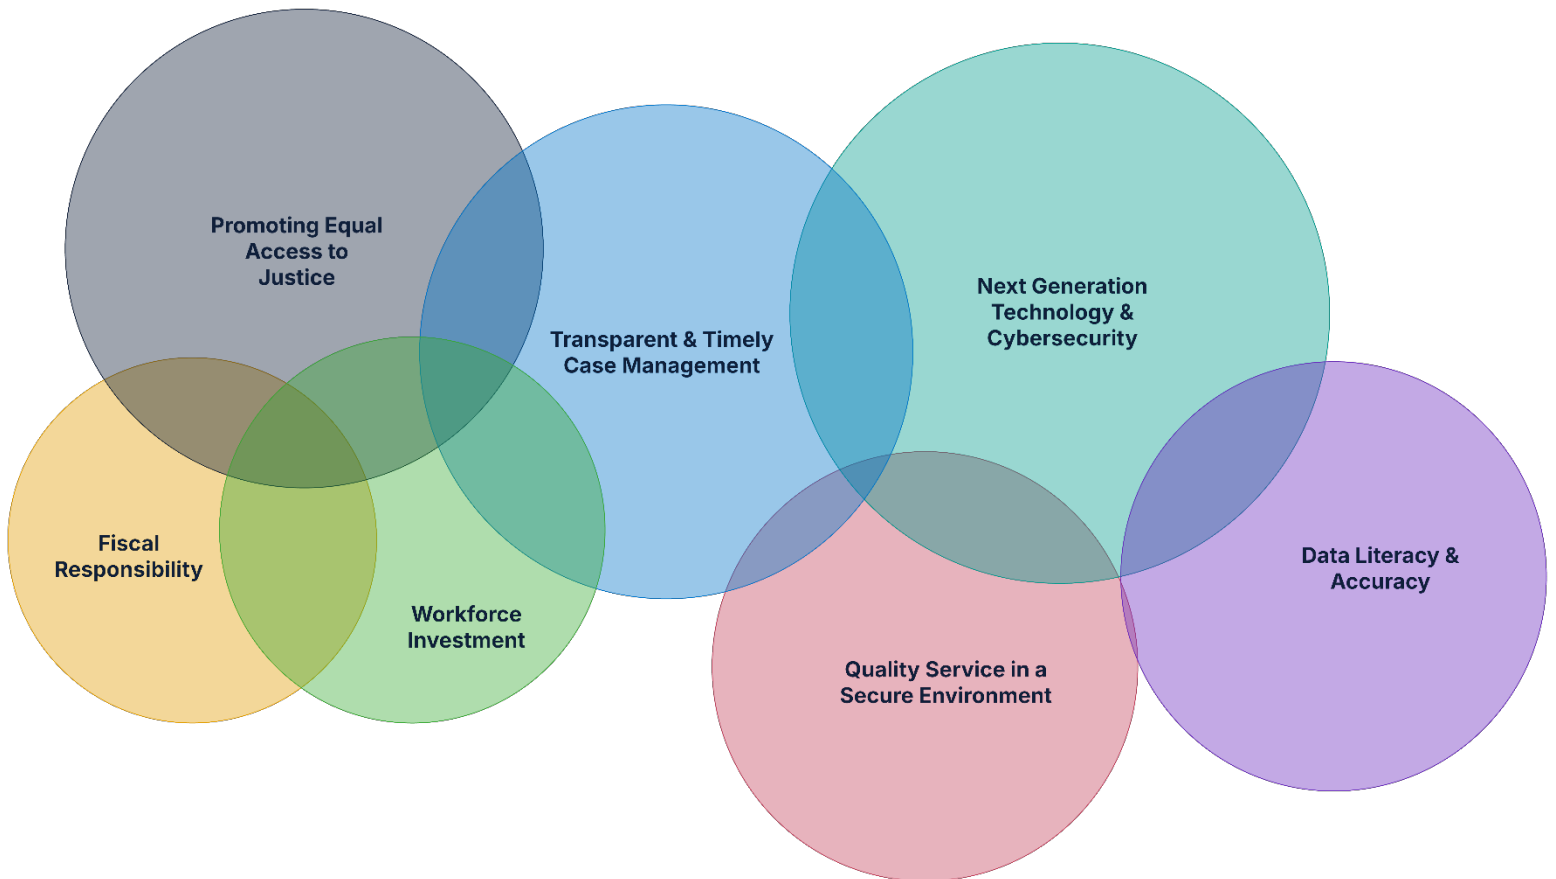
Promoting Equal Access to Justice

Transparent & Timely Case Management

Next Generation Technology & Cybersecurity

Fiscal Responsibility

Workforce Investment

Data Literacy & Accuracy

Quality Service in a Secure Environment